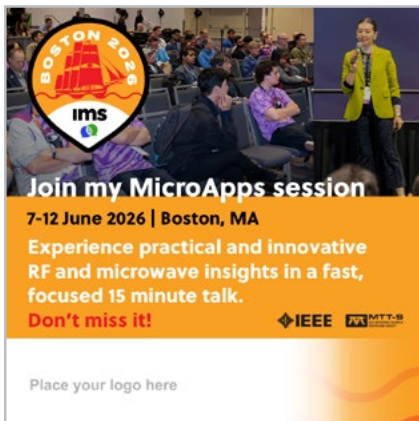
BOSTON 2026
ims

Join my MicroApps session

7-12 June 2026 | Boston, MA

Experience practical and innovative RF and microwave insights in a fast, focused 15 minute talk.

Don't miss it!

IEEE
MTT-S

Place your logo here